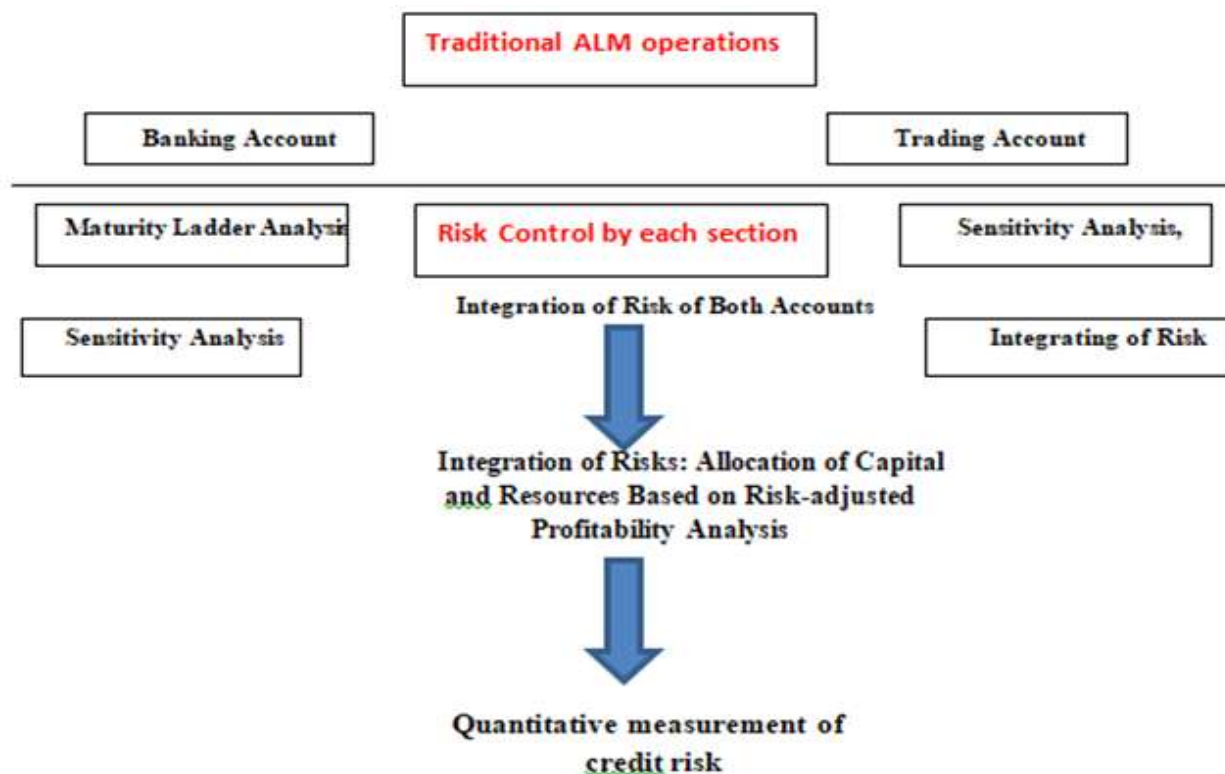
Traditional ALM operations

Banking Account

Trading Account

Maturity Ladder Analysis

Risk Control by each section

Sensitivity Analysis,

Integration of Risk of Both Accounts

Sensitivity Analysis

Integrating of Risk

Integration of Risks: Allocation of Capital and Resources Based on Risk-adjusted Profitability Analysis

Quantitative measurement of credit risk